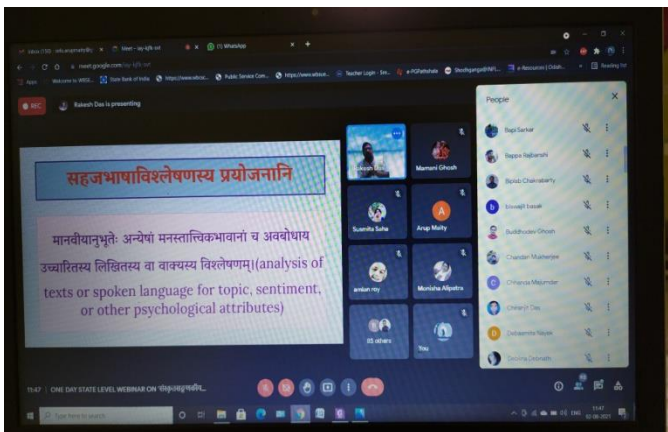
Inbox (130) - info.anupmaity@... | Meet - ay-kjfk-xxt | (1) WhatsApp

meet.google.com/ay-kjfk-xxt

Apps | Welcome to WBSE... | State Bank of India | https://www.wbsse... | Public Service Com... | https://www.wbsse... | Teacher Login - Sm... | e-PGPathshala | Shodhganga@INFL... | e-Resources | Odish... | Reading list

REC

Rakesh Das is presenting

सहजभाषाविश्लेषणस्य प्रयोजनानि

मानवीयानुभूतेः अन्येषां मनस्तात्त्विकभावानां च अवबोधाय उच्चारितस्य लिखितस्य वा वाक्यस्य विश्लेषणम्।(analysis of texts or spoken language for topic, sentiment, or other psychological attributes)

Rakesh Das

Mamoni Ghosh

Susmita Saha

Arup Maity

A

aman roy

Monisha Alipatra

55 others

You

People

Bapi Sarkar

Bappa Rabidas

Biplab Chakrabarty

biswajit basak

Buddhadeb Ghosh

Chandan Mazumdar

Chhanda Majumder

Chhanda Das

Debasmita Nayak

Deblina Debnath

11:47 | ONE DAY STATE LEVEL WEBINAR ON 'संस्कृतसाहित्ये...

Type here to search

11:47
02-08-2021